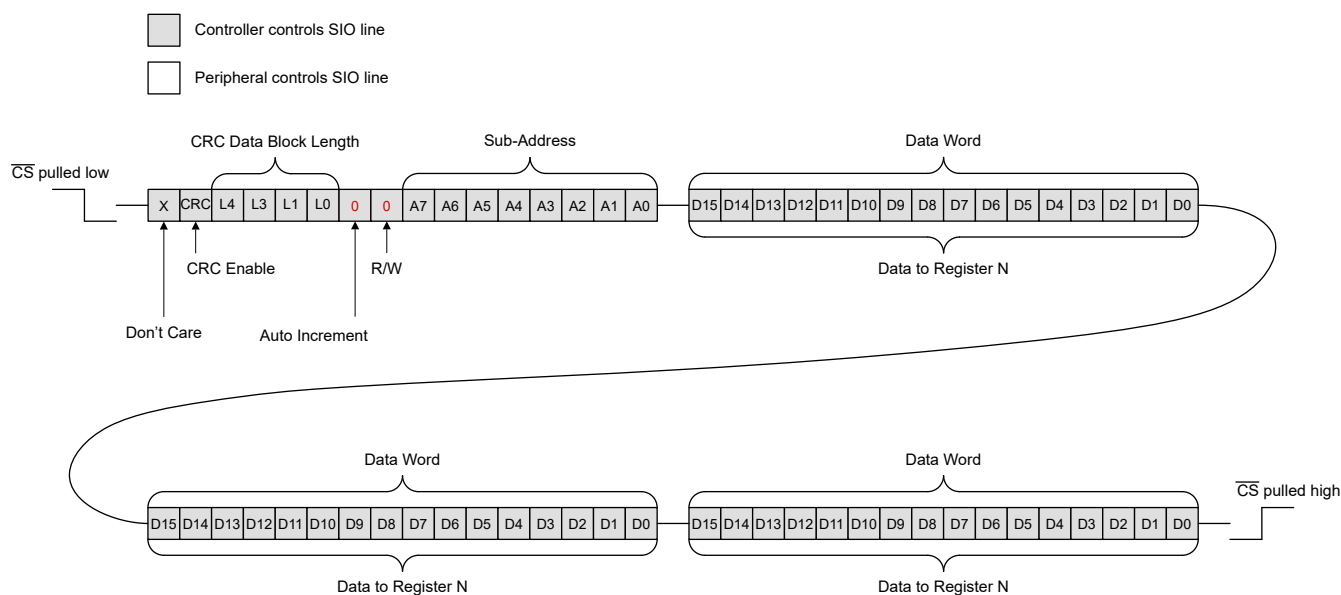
Controller controls SIO line

Peripheral controls SIO line

CRC Data Block Length

Sub-Address

Data Word

$\overline{CS}$ pulled low

X CRC L4 L3 L1 L0 0 0 A7 A6 A5 A4 A3 A2 A1 A0

D15 D14 D13 D12 D11 D10 D9 D8 D7 D6 D5 D4 D3 D2 D1 D0

CRC Enable

R/W

Data to Register N

Don't Care

Auto Increment

Data Word

Data Word

$\overline{CS}$ pulled high

D15 D14 D13 D12 D11 D10 D9 D8 D7 D6 D5 D4 D3 D2 D1 D0

D15 D14 D13 D12 D11 D10 D9 D8 D7 D6 D5 D4 D3 D2 D1 D0

Data to Register N

Data to Register N